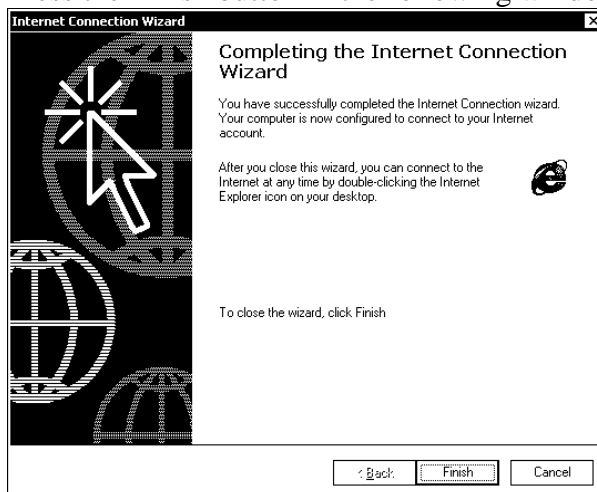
Internet Connection Wizard

Completing the Internet Connection Wizard

You have successfully completed the Internet Connection wizard. Your computer is now configured to connect to your Internet account.

After you close this wizard, you can connect to the Internet at any time by double-clicking the Internet Explorer icon on your desktop.

To close the wizard, click Finish

< Back

Finish

Cancel